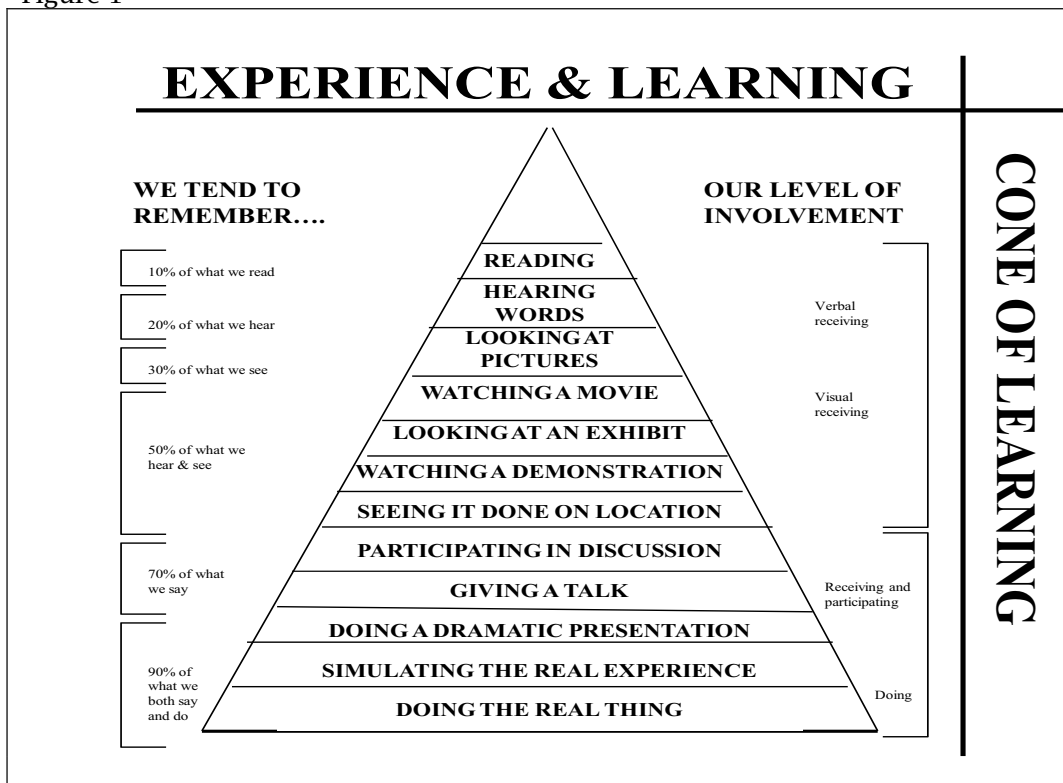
Figure 1

EXPERIENCE & LEARNING

CONE OF LEARNING

WE TEND TO REMEMBER….

OUR LEVEL OF INVOLVEMENT

10% of what we read

20% of what we hear

30% of what we see

50% of what we hear & see

70% of what we say

90% of what we both say and do

READING

HEARING WORDS

LOOKING AT PICTURES

WATCHING A MOVIE

LOOKING AT AN EXHIBIT

WATCHING A DEMONSTRATION

SEEING IT DONE ON LOCATION

PARTICIPATING IN DISCUSSION

GIVING A TALK

DOING A DRAMATIC PRESENTATION

SIMULATING THE REAL EXPERIENCE

DOING THE REAL THING

Verbal receiving

Visual receiving

Receiving and participating

Doing